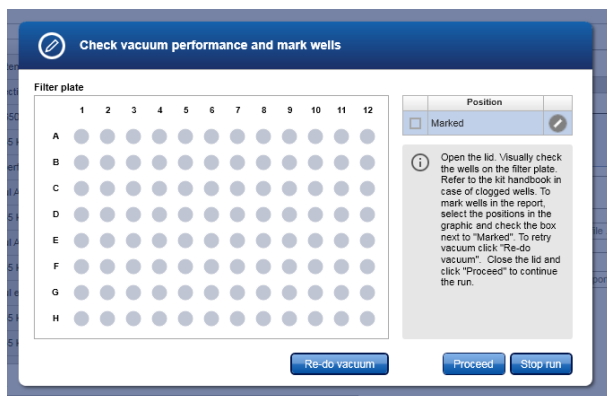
Check vacuum performance and mark wells

Filter plate

|   | 1 | 2 | 3 | 4 | 5 | 6 | 7 | 8 | 9 | 10 | 11 | 12 |
|---|---|---|---|---|---|---|---|---|---|---|---|---|
| A |   |   |   |   |   |   |   |   |   |   |   |   |
| B |   |   |   |   |   |   |   |   |   |   |   |   |
| C |   |   |   |   |   |   |   |   |   |   |   |   |
| D |   |   |   |   |   |   |   |   |   |   |   |   |
| E |   |   |   |   |   |   |   |   |   |   |   |   |
| F |   |   |   |   |   |   |   |   |   |   |   |   |
| G |   |   |   |   |   |   |   |   |   |   |   |   |
| H |   |   |   |   |   |   |   |   |   |   |   |   |

Position
Marked

Open the lid. Visually check the wells on the filter plate. Refer to the kit handbook in case of clogged wells. To mark wells in the report, select the positions in the graphic and check the box next to "Marked". To retry vacuum click "Re-do vacuum". Close the lid and click "Proceed" to continue the run.

Re-do vacuum

Proceed

Stop run